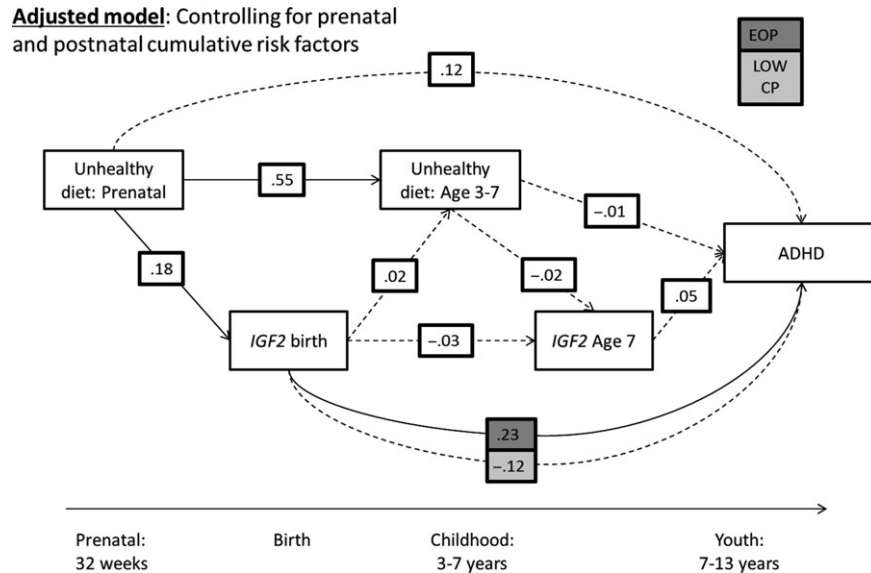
Adjusted model: Controlling for prenatal and postnatal cumulative risk factors

EOP
LOW CP

.12

Unhealthy diet: Prenatal

.55

Unhealthy diet: Age 3-7

–.01

ADHD

.18

.02

–.02

.05

IGF2 birth

–.03

IGF2 Age 7

.23
–.12

Prenatal: 32 weeks

Birth

Childhood: 3-7 years

Youth: 7-13 years